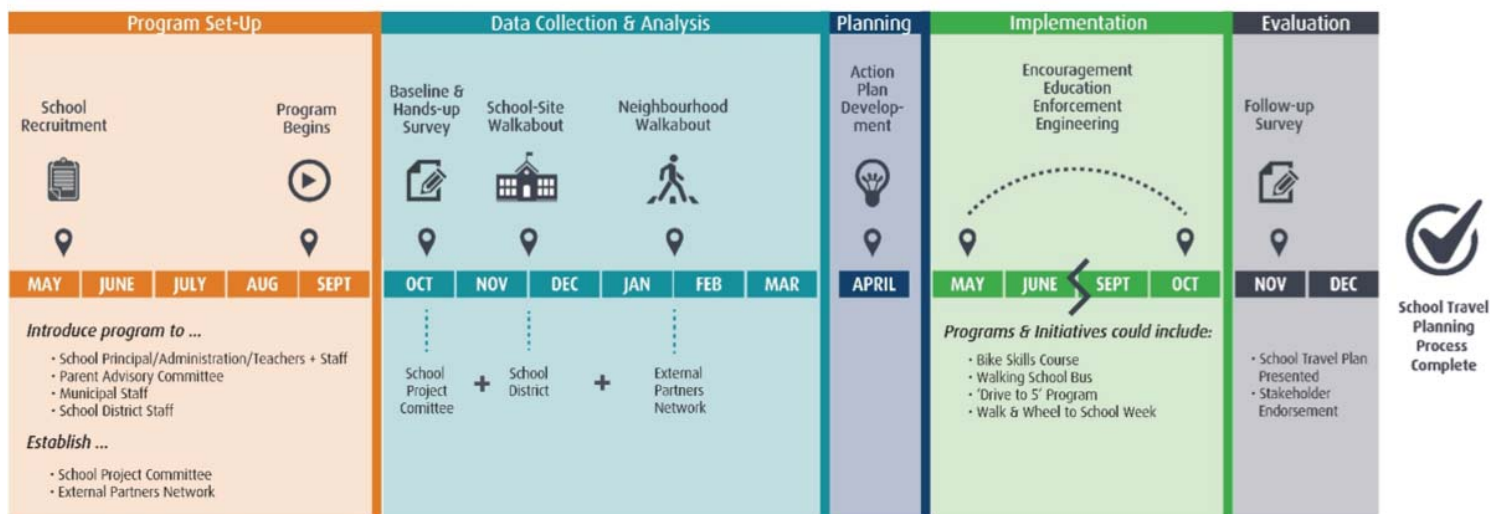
Program Set-Up

School Recruitment

Program Begins

MAY | JUNE | JULY | AUG | SEPT

Introduce program to ...

- School Principal/Administration/Teachers + Staff
- Parent Advisory Committee
- Municipal Staff
- School District Staff

Establish ...

- School Project Committee
- External Partners Network

Data Collection & Analysis

Baseline & Hands-up Survey

School-Site Walkabout

Neighbourhood Walkabout

OCT | NOV | DEC | JAN | FEB | MAR

School Project Comittee + School District + External Partners Network

Planning

Action Plan Development

APRIL

Implementation

Encouragement
Education
Enforcement
Engineering

MAY | JUNE | SEPT | OCT

Programs & Initiatives could include:

- Bike Skills Course
- Walking School Bus
- 'Drive to 5' Program
- Walk & Wheel to School Week

Evaluation

Follow-up Survey

NOV | DEC

- School Travel Plan Presented
- Stakeholder Endorsement

School Travel Planning Process Complete